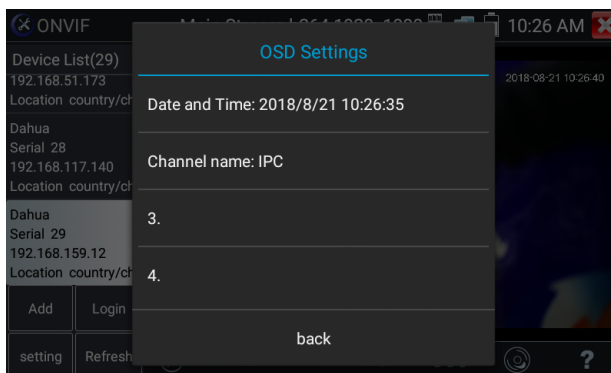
ONVIF

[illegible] 10:26 AM

Device List(29)
192.168.51.173
Location country/ch

Dahua
Serial 28
192.168.117.140
Location country/ch

Dahua
Serial 29
192.168.159.12
Location country/ch

Add
Login

setting
Refresh

2018-08-21 10:26:40

OSD Settings

Date and Time: 2018/8/21 10:26:35

Channel name: IPC

3.

4.

back

?